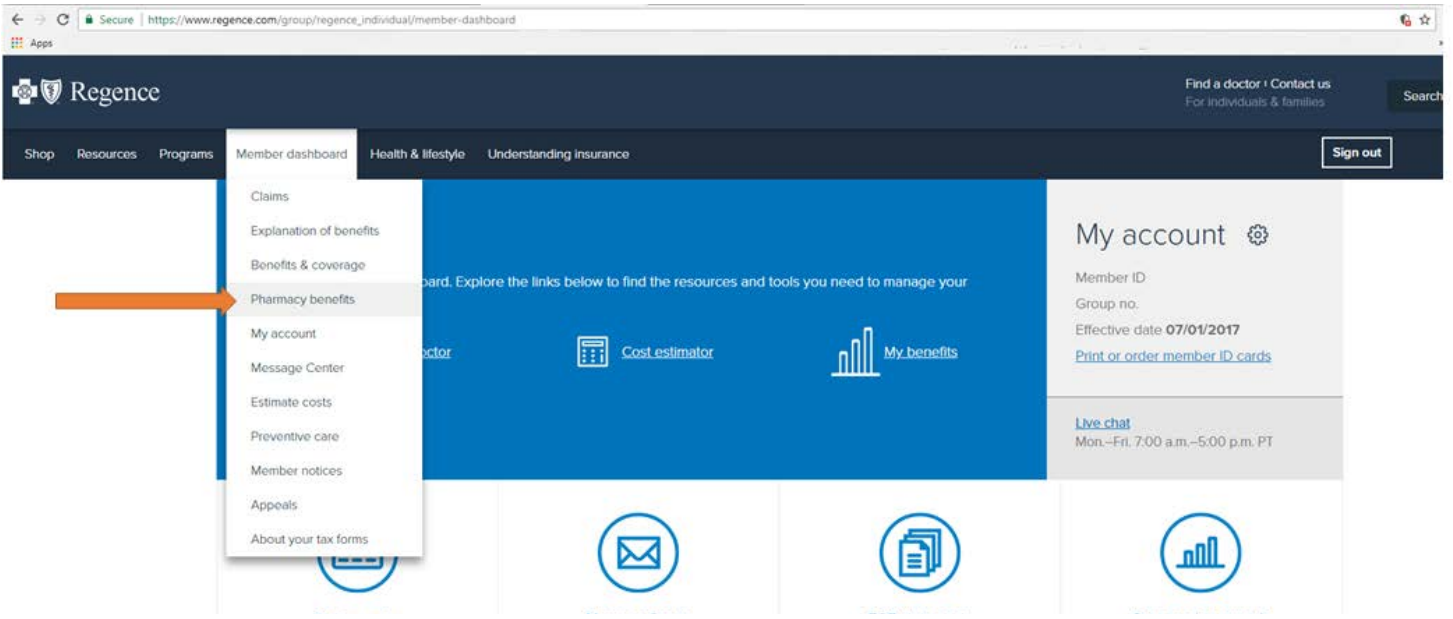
Secure | https://www.regence.com/group/regence_individual/member-dashboard

Apps

Regence

Find a doctor | Contact us
For individuals & families

Search

Shop Resources Programs Member dashboard Health & lifestyle Understanding insurance

Sign out

Claims
Explanation of benefits
Benefits & coverage
Pharmacy benefits
My account
Message Center
Estimate costs
Preventive care
Member notices
Appeals
About your tax forms

board. Explore the links below to find the resources and tools you need to manage your

octor

Cost estimator

My benefits

My account

Member ID
Group no.
Effective date 07/01/2017
Print or order member ID cards

Live chat
Mon.–Fri. 7:00 a.m.–5:00 p.m. PT